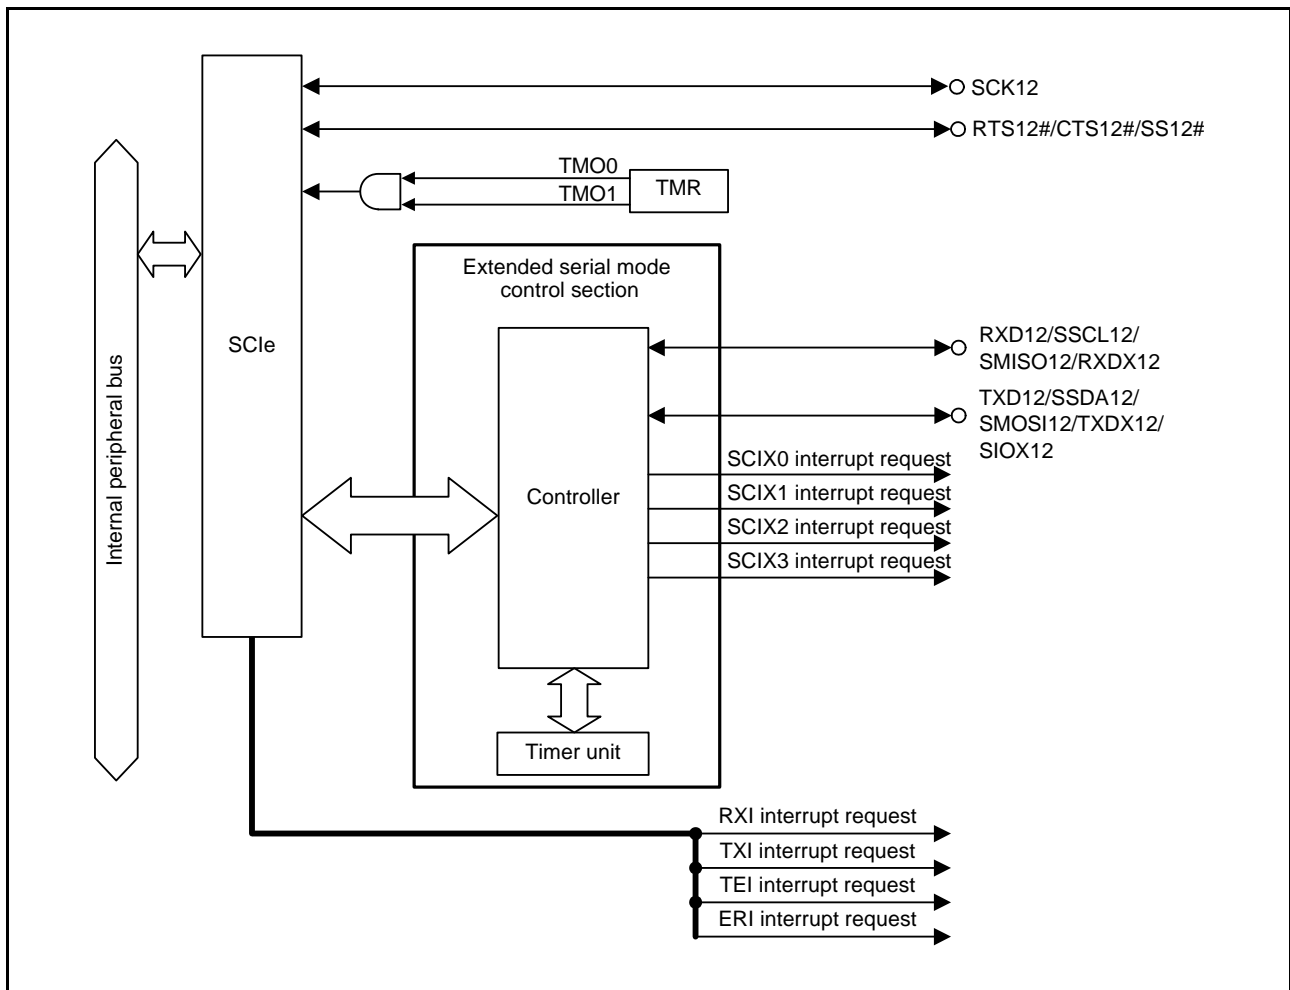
SCK12
RTS12#/CTS12#/SS12#
TMO0
TMO1
TMR
Internal peripheral bus
SCIe
Extended serial mode control section
RXD12/SSCL12/SMISO12/RXDX12
TXD12/SSDA12/SMOSI12/TXDX12/SIOX12
Controller
SCIX0 interrupt request
SCIX1 interrupt request
SCIX2 interrupt request
SCIX3 interrupt request
Timer unit
RXI interrupt request
TXI interrupt request
TEI interrupt request
ERI interrupt request